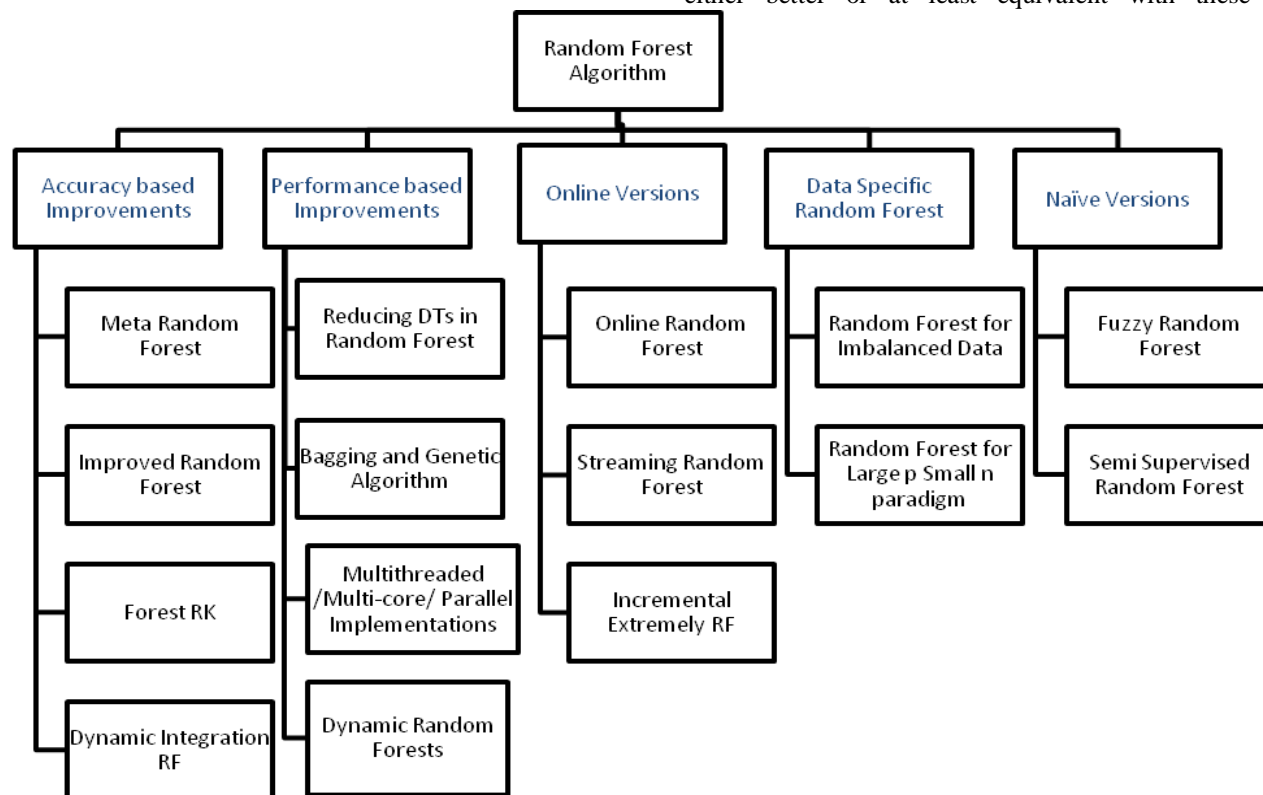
either better or at least equivalent with these

Random Forest Algorithm

Accuracy based Improvements

Meta Random Forest

Improved Random Forest

Forest RK

Dynamic Integration RF

Performance based Improvements

Reducing DTs in Random Forest

Bagging and Genetic Algorithm

Multithreaded /Multi-core/ Parallel Implementations

Dynamic Random Forests

Online Versions

Online Random Forest

Streaming Random Forest

Incremental Extremely RF

Data Specific Random Forest

Random Forest for Imbalanced Data

Random Forest for Large p Small n paradigm

Naïve Versions

Fuzzy Random Forest

Semi Supervised Random Forest